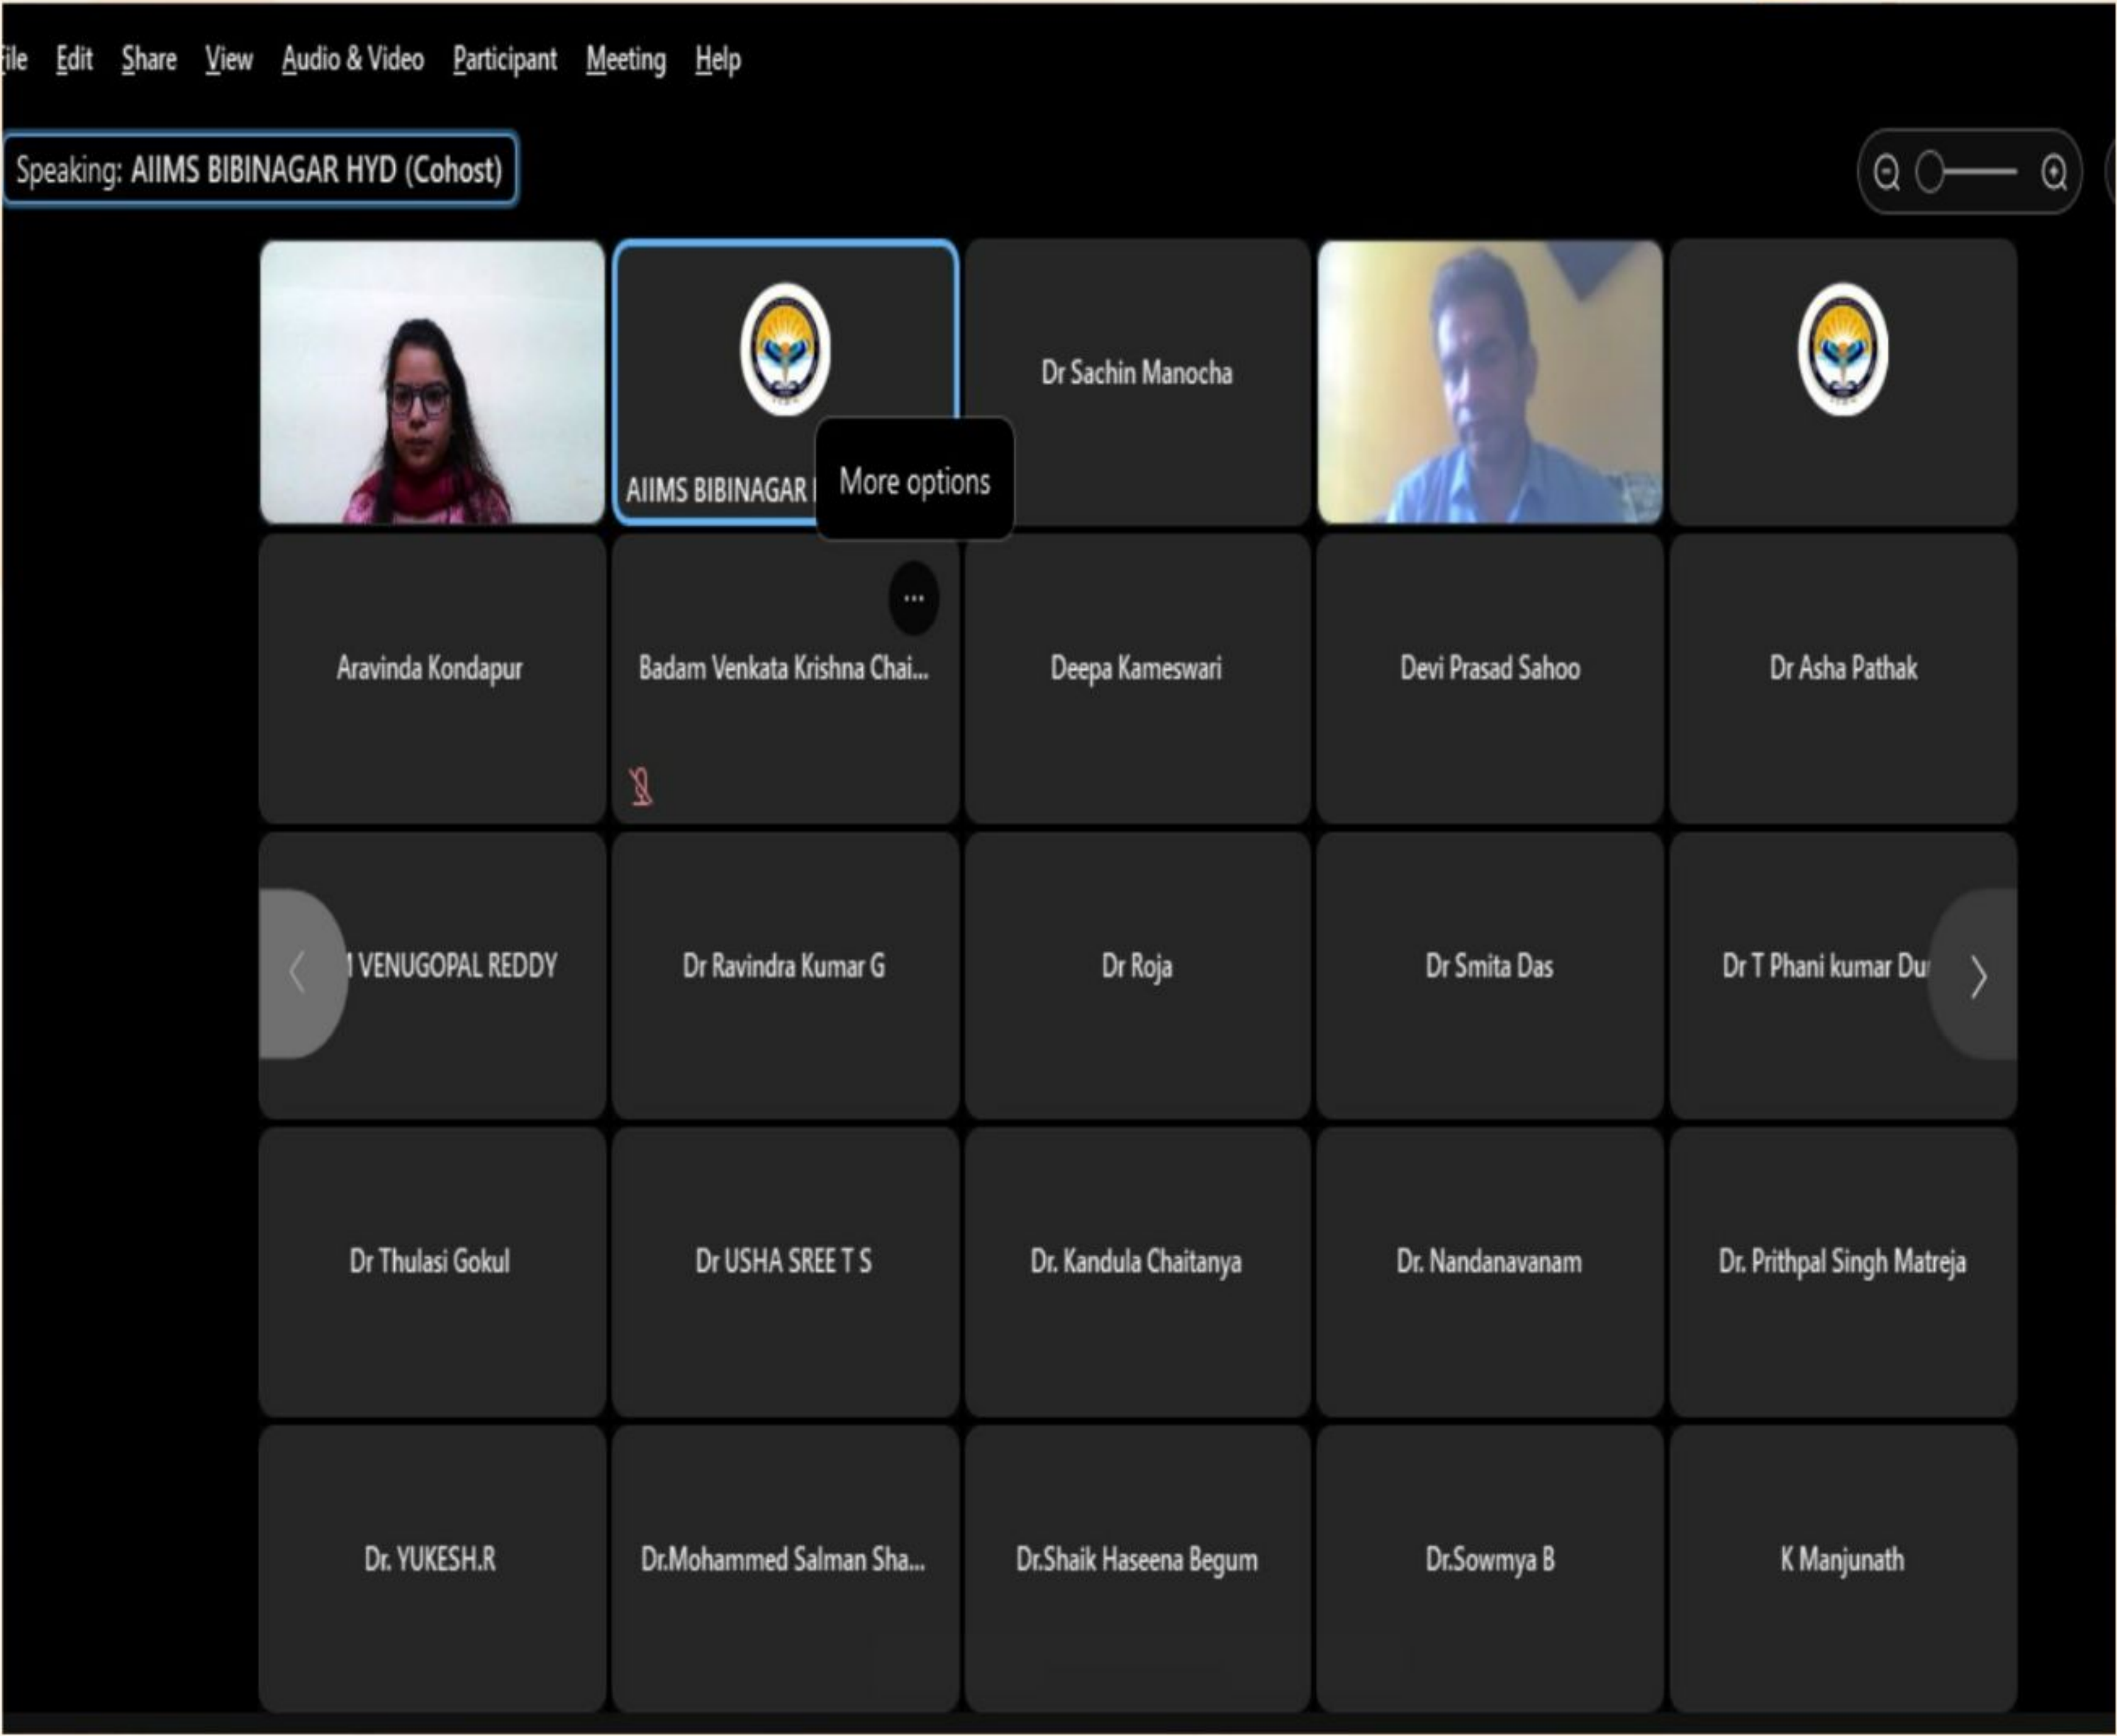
ile Edit Share View Audio & Video Participant Meeting Help

Speaking: AIIMS BIBINAGAR HYD (Cohost)

AIIMS BIBINAGAR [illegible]

More options

Dr Sachin Manocha

Aravinda Kondapur

Badam Venkata Krishna Chai...

Deepa Kameswari

Devi Prasad Sahoo

Dr Asha Pathak

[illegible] VENUGOPAL REDDY

Dr Ravindra Kumar G

Dr Roja

Dr Smita Das

Dr T Phani kumar Du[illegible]

Dr Thulasi Gokul

Dr USHA SREE T S

Dr. Kandula Chaitanya

Dr. Nandanavanam

Dr. Prithpal Singh Matreja

Dr. YUKESH.R

Dr.Mohammed Salman Sha...

Dr.Shaik Haseena Begum

Dr.Sowmya B

K Manjunath